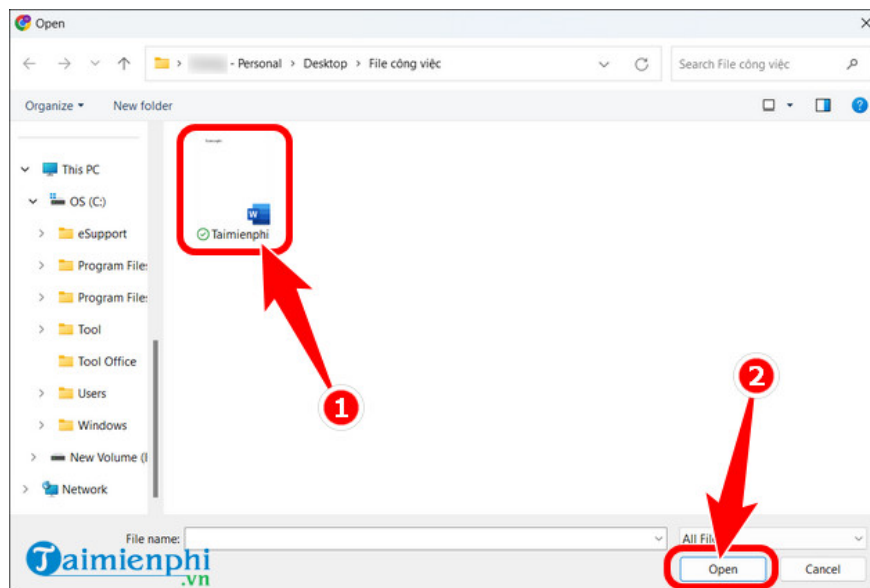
Open

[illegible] - Personal › Desktop › File công việc

Search File công việc

Organize ▾ New folder

This PC
OS (C:)
eSupport
Program Files
Program Files
Tool
Tool Office
Users
Windows
New Volume (I
Network

Taimienphi

1

2

File name:
All File

Open
Cancel

Taimienphi.vn